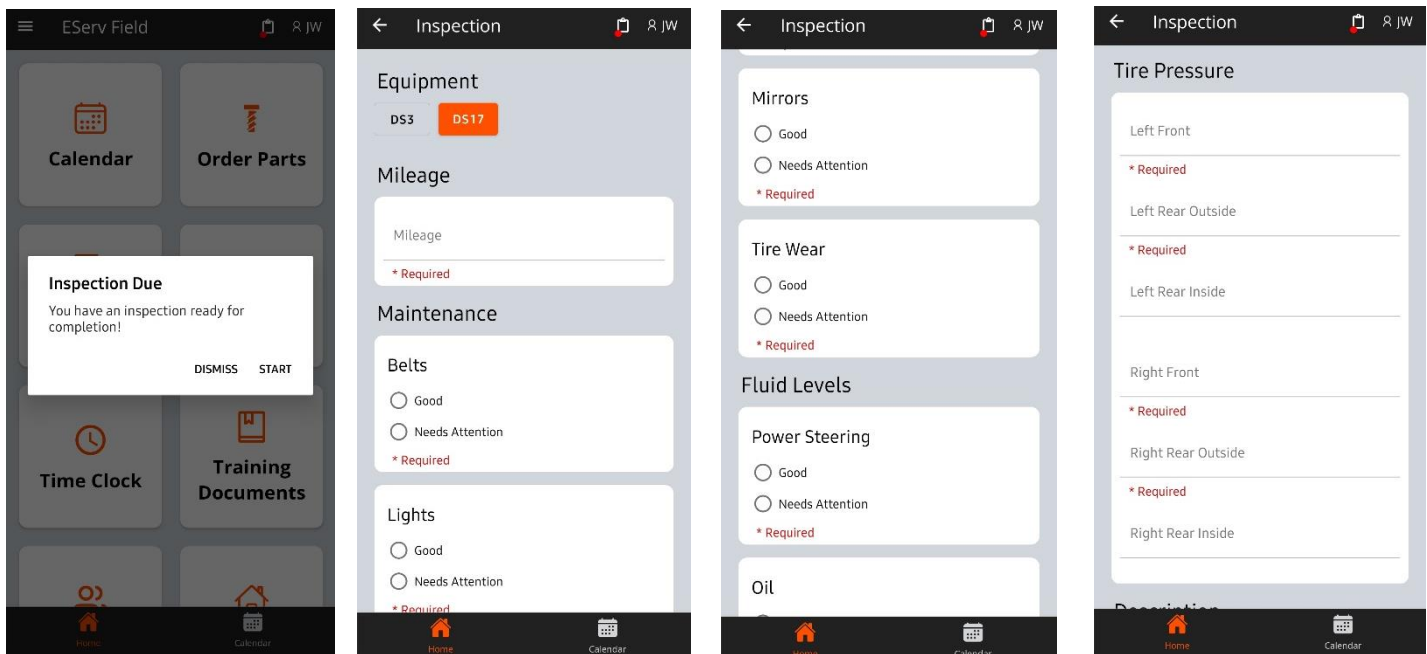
EServ Field
JW

Calendar
Order Parts

Inspection Due
You have an inspection ready for completion!
DISMISS START

Time Clock
Training Documents

Home Calendar

Inspection
JW

Equipment
DS3 DS17

Mileage
Mileage
* Required

Maintenance
Belts
Good
Needs Attention
* Required

Lights
Good
Needs Attention
* Required

Home Calendar

Inspection
JW

Mirrors
Good
Needs Attention
* Required

Tire Wear
Good
Needs Attention
* Required

Fluid Levels
Power Steering
Good
Needs Attention
* Required

Oil

Home Calendar

Inspection
JW

Tire Pressure
Left Front
* Required
Left Rear Outside
* Required
Left Rear Inside

Right Front
* Required
Right Rear Outside
* Required
Right Rear Inside

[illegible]

Home Calendar